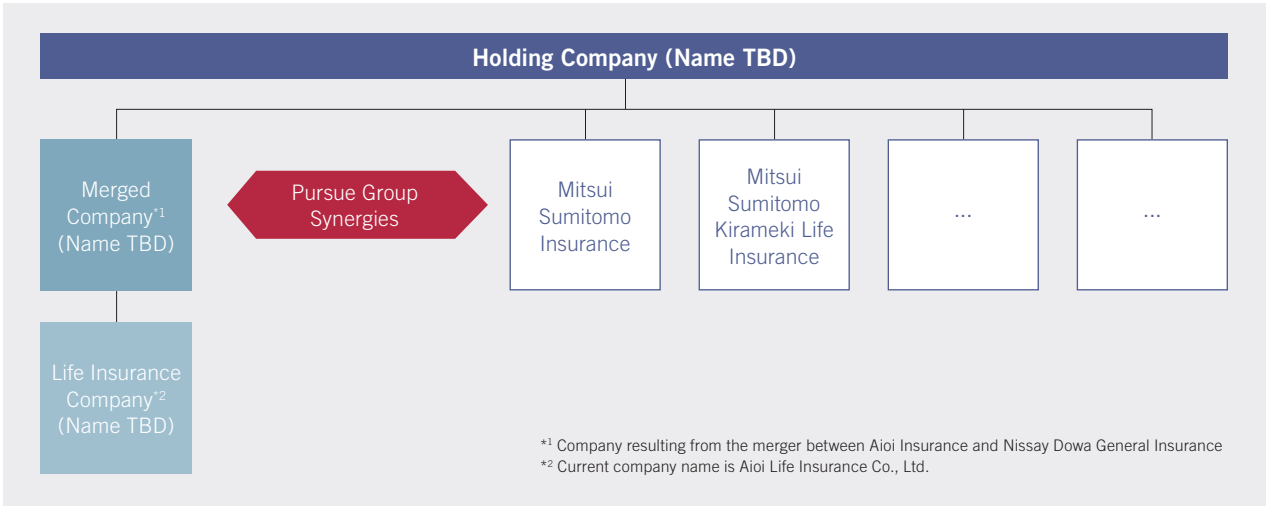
Holding Company (Name TBD)

Merged Company$^{*1}$ (Name TBD)

Life Insurance Company$^{*2}$ (Name TBD)

Pursue Group Synergies

Mitsui Sumitomo Insurance

Mitsui Sumitomo Kirameki Life Insurance

...

...

$^{*1}$ Company resulting from the merger between Aioi Insurance and Nissay Dowa General Insurance
$^{*2}$ Current company name is Aioi Life Insurance Co., Ltd.